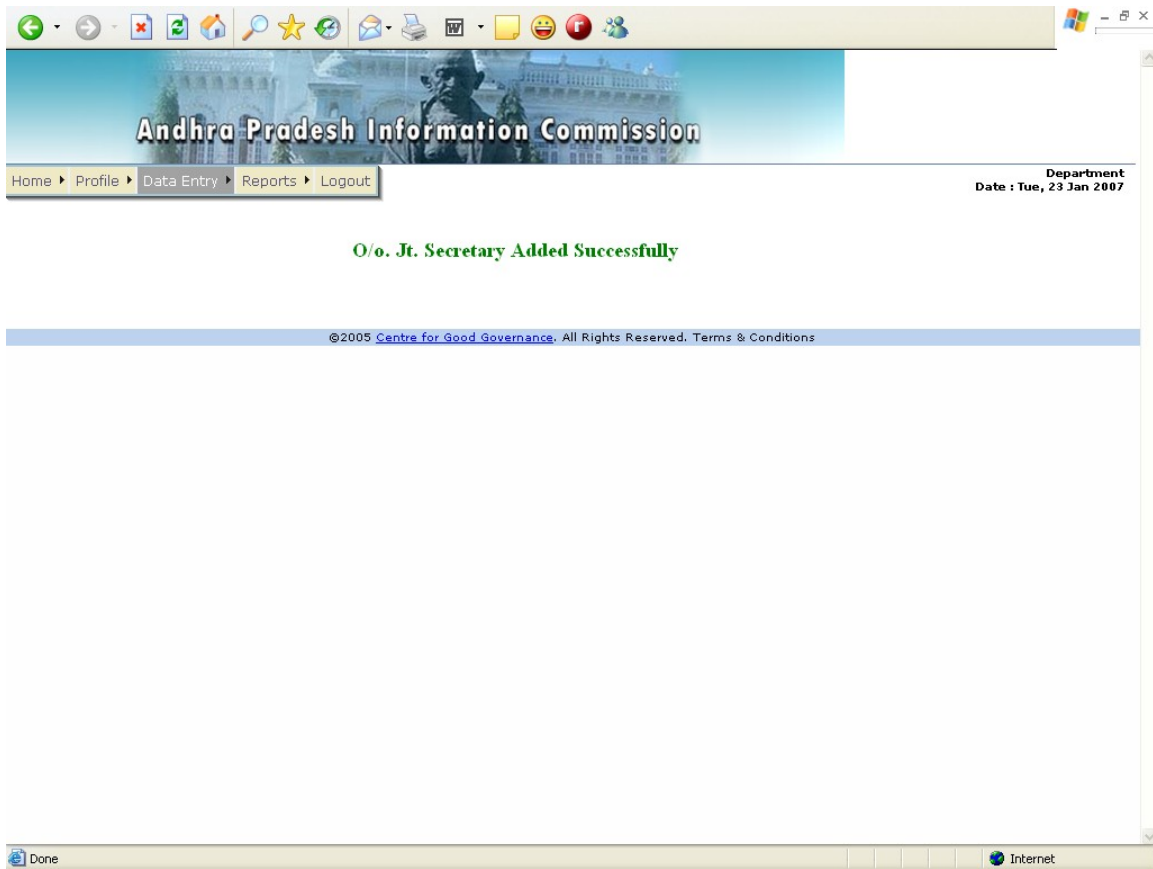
Andhra Pradesh Information Commission

Home ▸ Profile ▸ Data Entry ▸ Reports ▸ Logout

Department
Date : Tue, 23 Jan 2007

O/o. Jt. Secretary Added Successfully

©2005 Centre for Good Governance. All Rights Reserved. Terms & Conditions

Done

Internet